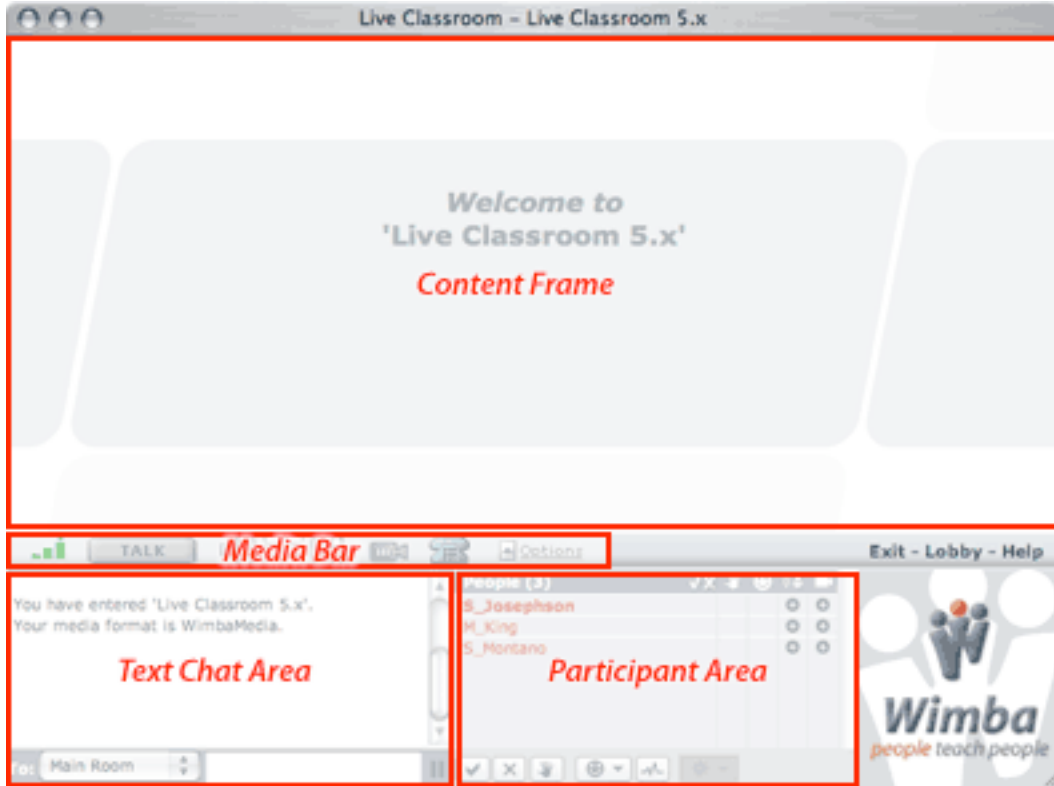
Live Classroom - Live Classroom 5.x

Welcome to
'Live Classroom 5.x'

Content Frame

TALK Media Bar Options

Exit - Lobby - Help

You have entered 'Live Classroom 5.x'.
Your media format is WimbaMedia.

Text Chat Area

To: Main Room

People (3)
S_Josephson
M_King
S_Montano

Participant Area

Wimba
people teach people